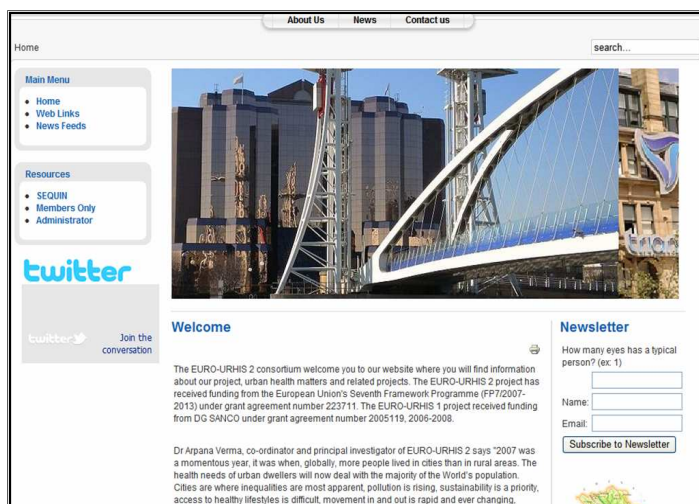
About Us News Contact us

Home

search...

Main Menu
- Home
- Web Links
- News Feeds

Resources
- SEQUIN
- Members Only
- Administrator

twitter

twitter Join the conversation

Welcome

The EURO-URHIS 2 consortium welcome you to our website where you will find information about our project, urban health matters and related projects. The EURO-URHIS 2 project has received funding from the European Union's Seventh Framework Programme (FP7/2007-2013) under grant agreement number 223711. The EURO-URHIS 1 project received funding from DG SANCO under grant agreement number 2005119, 2006-2008.

Dr Arpana Verma, co-ordinator and principal investigator of EURO-URHIS 2 says "2007 was a momentous year, it was when, globally, more people lived in cities than in rural areas. The health needs of urban dwellers will now deal with the majority of the World's population. Cities are where inequalities are most apparent, pollution is rising, sustainability is a priority, access to healthy lifestyles is difficult, movement in and out is rapid and ever changing,

Newsletter

How many eyes has a typical person? (ex: 1)

Name:

Email:

Subscribe to Newsletter